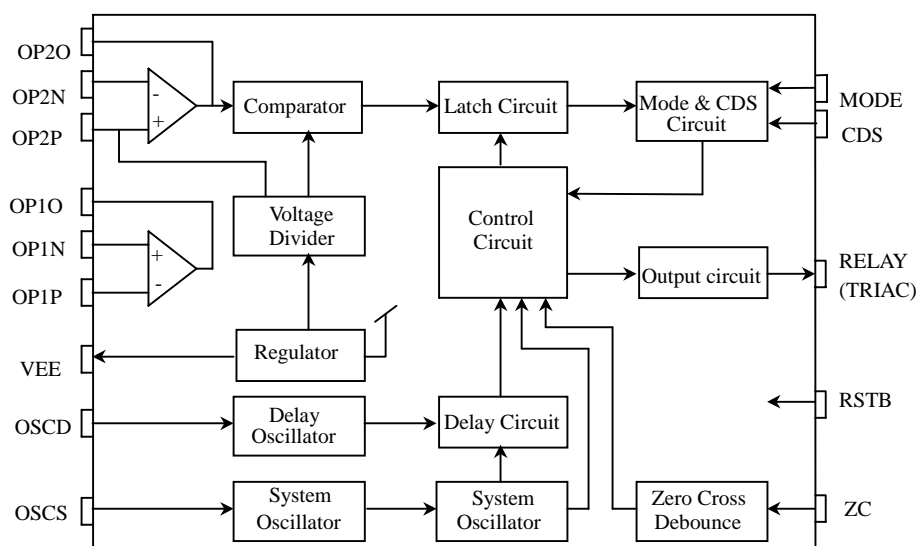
OP2O
OP2N
OP2P
-
+
Comparator
Latch Circuit
Mode & CDS Circuit
MODE
CDS
OP1O
OP1N
OP1P
+
-
Voltage Divider
Control Circuit
Output circuit
RELAY (TRIAC)
VEE
Regulator
OSCD
Delay Oscillator
Delay Circuit
RSTB
OSCS
System Oscillator
System Oscillator
Zero Cross Debounce
ZC